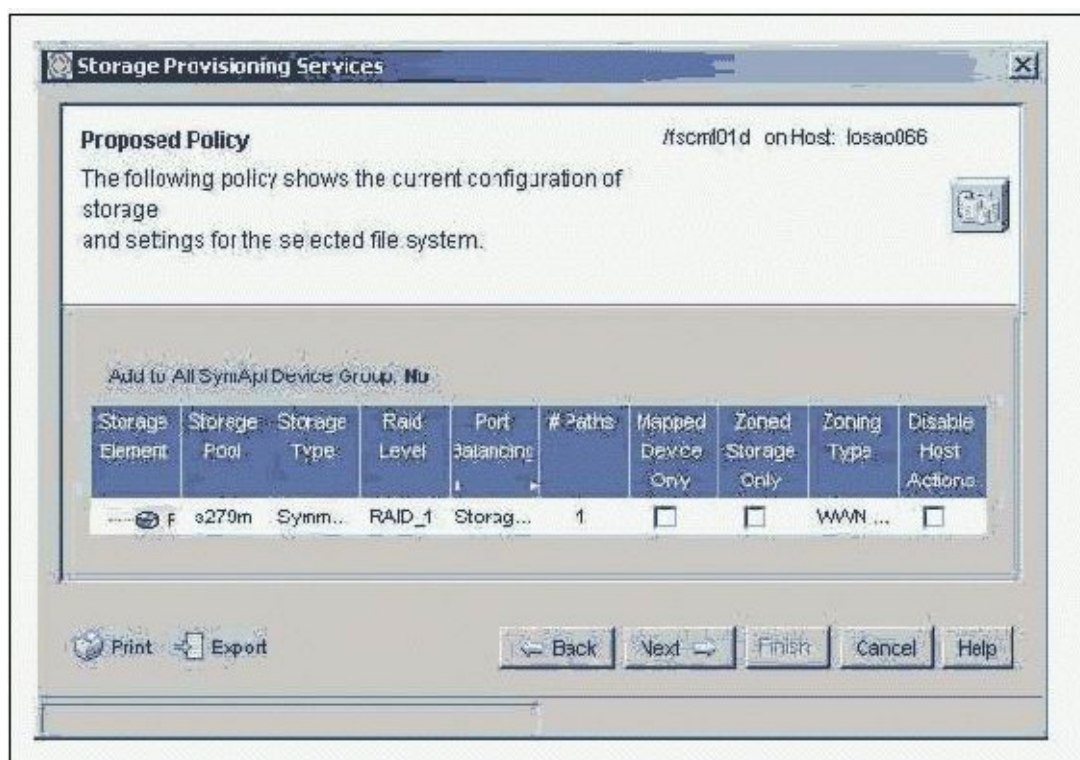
Storage Provisioning Services

Proposed Policy

/fscml01d on Host: losao066

The following policy shows the current configuration of storage
and setings for the selected file system.

Add to All SymApi Device Group: No

| Storage Element | Storage Pool | Storage Type | Raid Level | Port Balancing | # Paths | Mapped Device Only | Zoned Storage Only | Zoning Type | Disable Host Actions |
|---|---|---|---|---|---|---|---|---|---|
| F | s270m | Symm... | RAID_1 | Storag... | 1 | ☐ | ☐ | WWN ... | ☐ |

Print Export

Back Next Finish Cancel Help